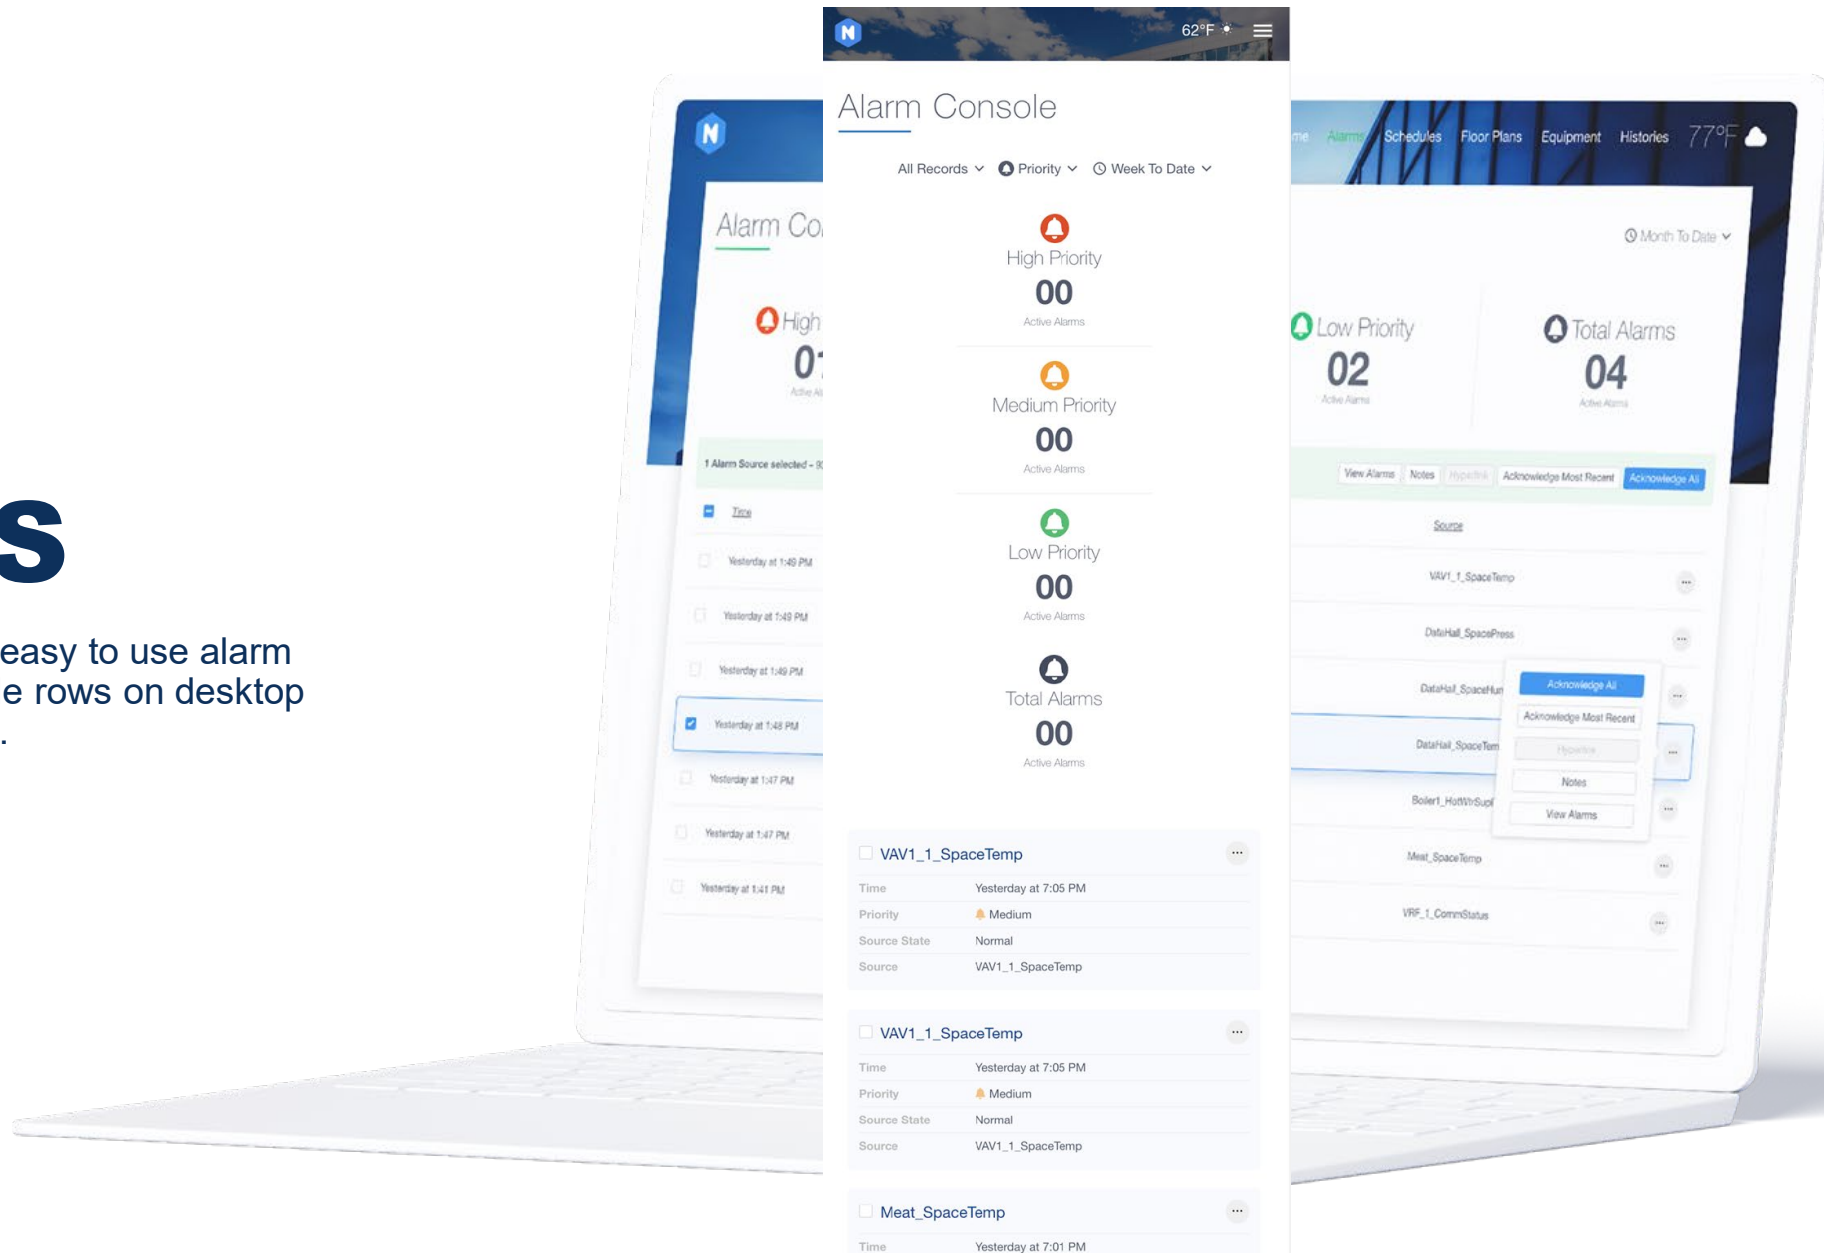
s

easy to use alarm
e rows on desktop
.

Alarm Co
High
07
Active Al
1 Alarm Source selected - 9
Time
Yesterday at 1:49 PM
Yesterday at 1:49 PM
Yesterday at 1:49 PM
Yesterday at 1:48 PM
Yesterday at 1:47 PM
Yesterday at 1:47 PM
Yesterday at 1:41 PM

62°F
Alarm Console
All Records
Priority
Week To Date
High Priority
00
Active Alarms
Medium Priority
00
Active Alarms
Low Priority
00
Active Alarms
Total Alarms
00
Active Alarms

VAV1_1_SpaceTemp
Time Yesterday at 7:05 PM
Priority Medium
Source State Normal
Source VAV1_1_SpaceTemp

VAV1_1_SpaceTemp
Time Yesterday at 7:05 PM
Priority Medium
Source State Normal
Source VAV1_1_SpaceTemp

Meat_SpaceTemp
Time Yesterday at 7:01 PM

me Alarms Schedules Floor Plans Equipment Histories 77°F
Month To Date
Low Priority
02
Active Alarms
Total Alarms
04
Active Alarms
View Alarms Notes Hyperlink Acknowledge Most Recent Acknowledge All
Source
VAV1_1_SpaceTemp
DataHall_SpacePress
DataHall_SpaceHum
DataHall_SpaceTem
Boiler1_HotWtrSupl
Meat_SpaceTemp
VRF_1_CommStatus
Acknowledge All
Acknowledge Most Recent
Hyperlink
Notes
View Alarms